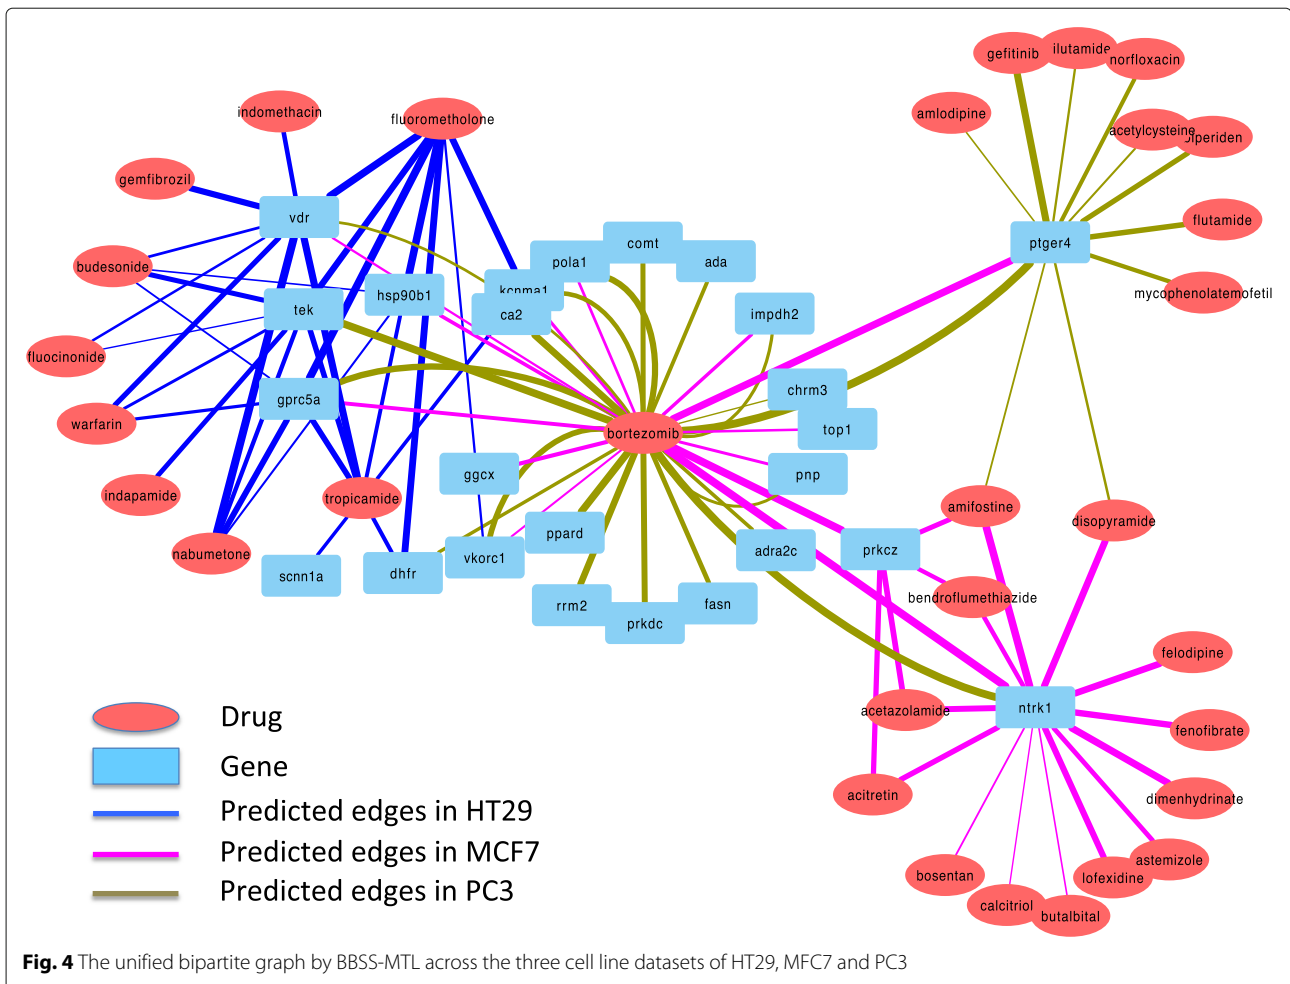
gefitinib
ilutamide
norfloxacin
amlodipine
acetylcysteine
biperiden
indomethacin
fluorometholone
gemfibrozil
flutamide
vdr
ptger4
comt
pola1
ada
budesonide
hsp90b1
kcnma1
tek
ca2
mycophenolatemofetil
impdh2
fluocinonide
chrm3
gprc5a
warfarin
bortezomib
top1
ggcx
pnp
indapamide
tropicamide
amifostine
disopyramide
ppard
nabumetone
vkorc1
adra2c
prkcz
scnn1a
dhfr
rrm2
fasn
bendroflumethiazide
prkdc
felodipine
acetazolamide
ntrk1
Drug
fenofibrate
Gene
acitretin
Predicted edges in HT29
dimenhydrinate
Predicted edges in MCF7
astemizole
bosentan
lofexidine
Predicted edges in PC3
calcitriol
butalbital
Fig. 4 The unified bipartite graph by BBSS-MTL across the three cell line datasets of HT29, MFC7 and PC3